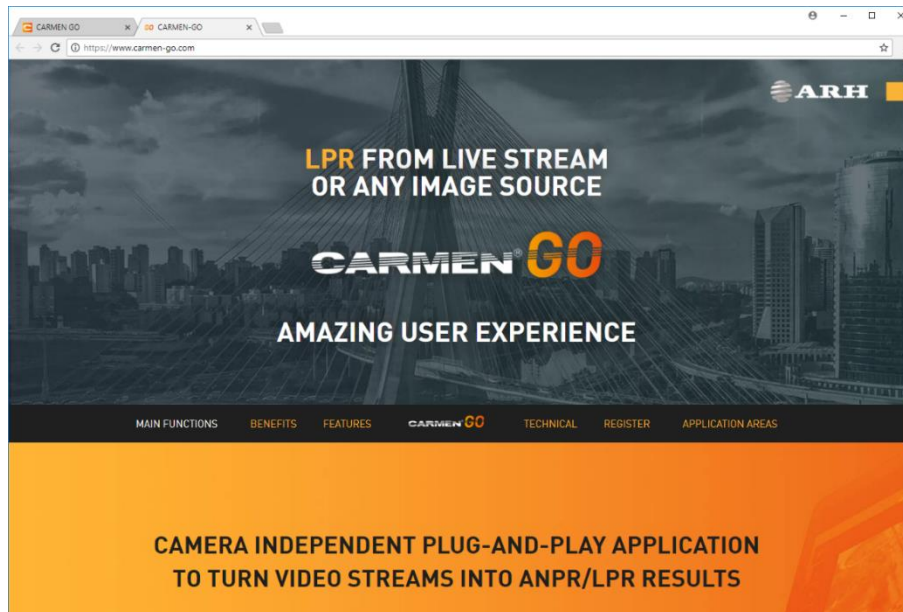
CARMEN GO ×
GO CARMEN-GO ×
https://www.carmen-go.com

ARH

LPR FROM LIVE STREAM
OR ANY IMAGE SOURCE

CARMEN® GO

AMAZING USER EXPERIENCE

MAIN FUNCTIONS BENEFITS FEATURES CARMEN GO TECHNICAL REGISTER APPLICATION AREAS

CAMERA INDEPENDENT PLUG-AND-PLAY APPLICATION
TO TURN VIDEO STREAMS INTO ANPR/LPR RESULTS